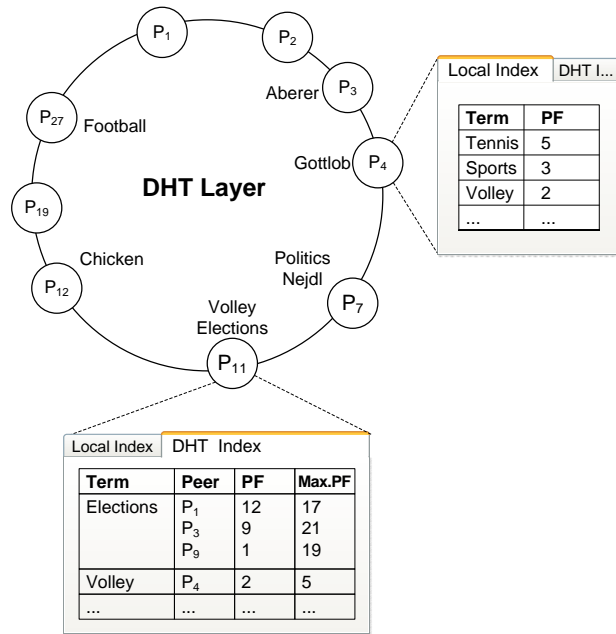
$P_1$

$P_2$

$P_3$

Aberer

$P_{27}$

Football

Gottlob

$P_4$

DHT Layer

$P_{19}$

Chicken

Politics
Nejdl

$P_{12}$

$P_7$

Volley
Elections

$P_{11}$

Local Index | DHT I...

| Term | PF |
|---|---|
| Tennis | 5 |
| Sports | 3 |
| Volley | 2 |
| ... | ... |

Local Index | DHT Index

| Term | Peer | PF | Max.PF |
|---|---|---|---|
| Elections | $P_1$ $P_3$ $P_9$ | 12 9 1 | 17 21 19 |
| Volley | $P_4$ | 2 | 5 |
| ... | ... | ... | ... |